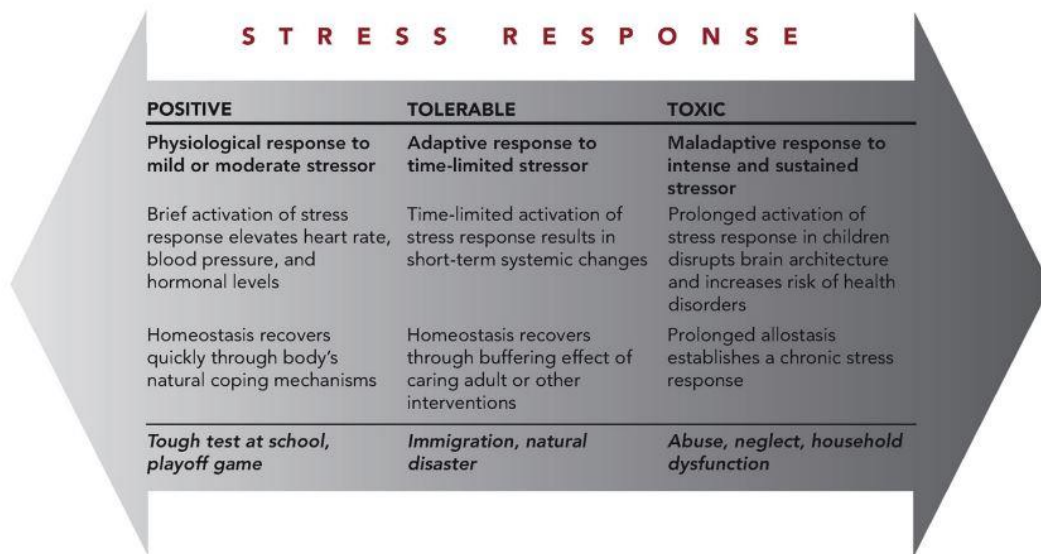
STRESS RESPONSE

| POSITIVE | TOLERABLE | TOXIC |
|---|---|---|
| Physiological response to mild or moderate stressor | Adaptive response to time-limited stressor | Maladaptive response to intense and sustained stressor |
| Brief activation of stress response elevates heart rate, blood pressure, and hormonal levels | Time-limited activation of stress response results in short-term systemic changes | Prolonged activation of stress response in children disrupts brain architecture and increases risk of health disorders |
| Homeostasis recovers quickly through body's natural coping mechanisms | Homeostasis recovers through buffering effect of caring adult or other interventions | Prolonged allostasis establishes a chronic stress response |
| *Tough test at school, playoff game* | *Immigration, natural disaster* | *Abuse, neglect, household dysfunction* |